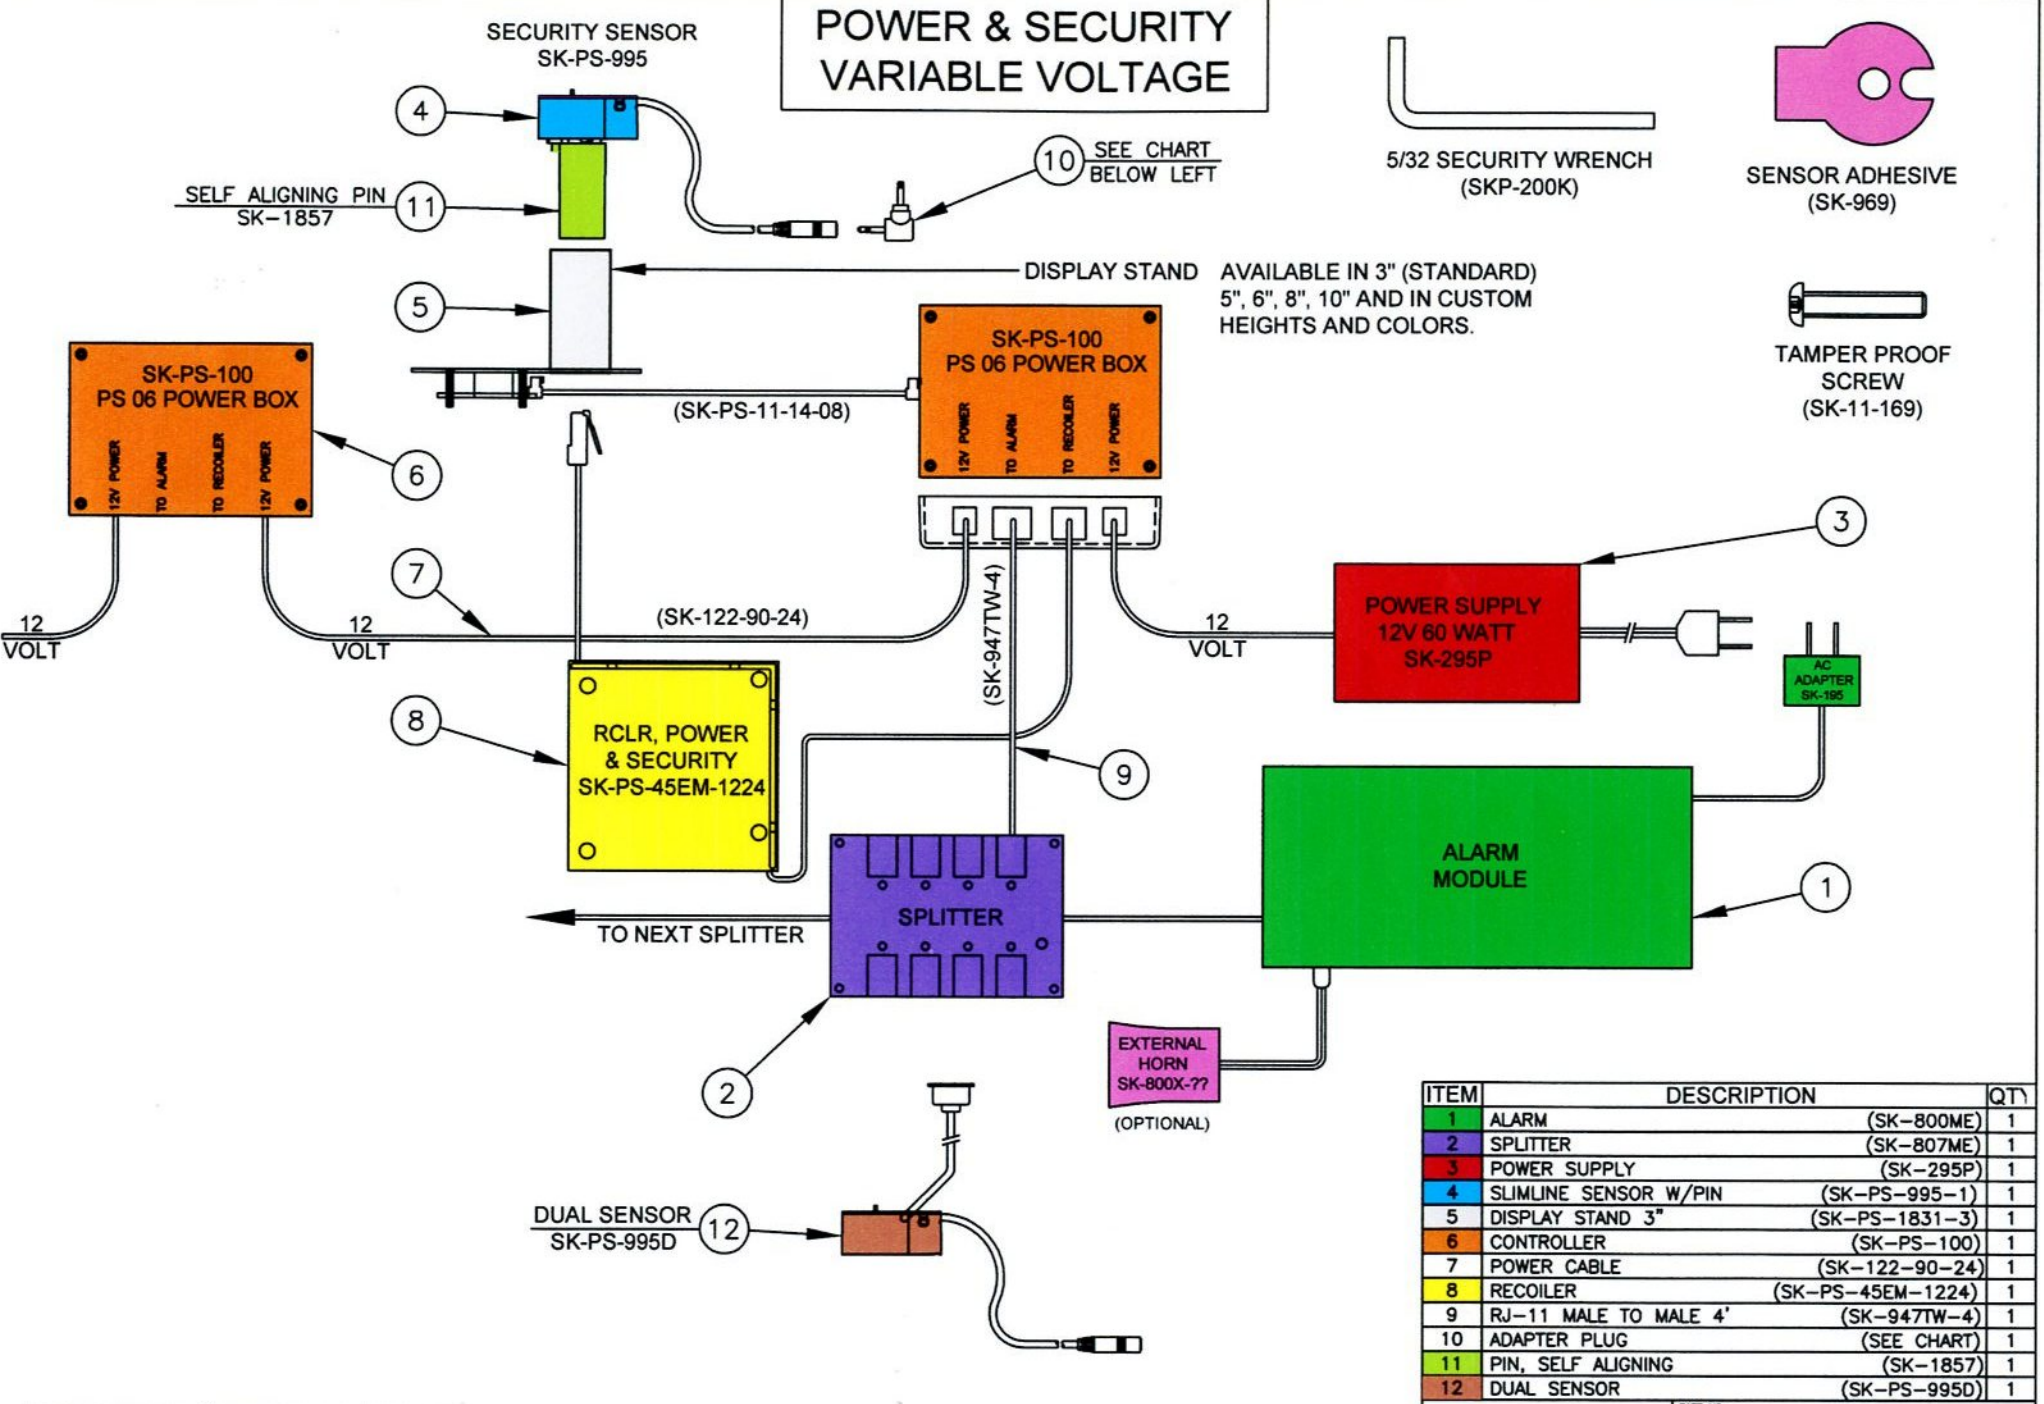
POWER & SECURITY
VARIABLE VOLTAGE

SECURITY SENSOR
SK-PS-995

4

SELF ALIGNING PIN
SK-1857

11

10 SEE CHART BELOW LEFT

5/32 SECURITY WRENCH
(SKP-200K)

SENSOR ADHESIVE
(SK-969)

5

DISPLAY STAND

AVAILABLE IN 3" (STANDARD) 5", 6", 8", 10" AND IN CUSTOM HEIGHTS AND COLORS.

TAMPER PROOF SCREW
(SK-11-169)

SK-PS-100
PS 06 POWER BOX

12V POWER
TO ALARM
TO RECOILER
12V POWER

6

SK-PS-100
PS 06 POWER BOX

12V POWER
TO ALARM
TO RECOILER
12V POWER

(SK-PS-11-14-08)

3

7

(SK-122-90-24)

12
VOLT

12
VOLT

12
VOLT

(SK-947TW-4)

POWER SUPPLY
12V 60 WATT
SK-295P

AC ADAPTER
SK-195

8

RCLR, POWER & SECURITY
SK-PS-45EM-1224

9

ALARM MODULE

1

TO NEXT SPLITTER

SPLITTER

2

EXTERNAL HORN
SK-800X-??
(OPTIONAL)

DUAL SENSOR
SK-PS-995D

12

| ITEM | DESCRIPTION | | QTY |
|---|---|---|---|
| 1 | ALARM | (SK-800ME) | 1 |
| 2 | SPLITTER | (SK-807ME) | 1 |
| 3 | POWER SUPPLY | (SK-295P) | 1 |
| 4 | SLIMLINE SENSOR W/PIN | (SK-PS-995-1) | 1 |
| 5 | DISPLAY STAND 3" | (SK-PS-1831-3) | 1 |
| 6 | CONTROLLER | (SK-PS-100) | 1 |
| 7 | POWER CABLE | (SK-122-90-24) | 1 |
| 8 | RECOILER | (SK-PS-45EM-1224) | 1 |
| 9 | RJ-11 MALE TO MALE 4' | (SK-947TW-4) | 1 |
| 10 | ADAPTER PLUG | (SEE CHART) | 1 |
| 11 | PIN, SELF ALIGNING | (SK-1857) | 1 |
| 12 | DUAL SENSOR | (SK-PS-995D) | 1 |